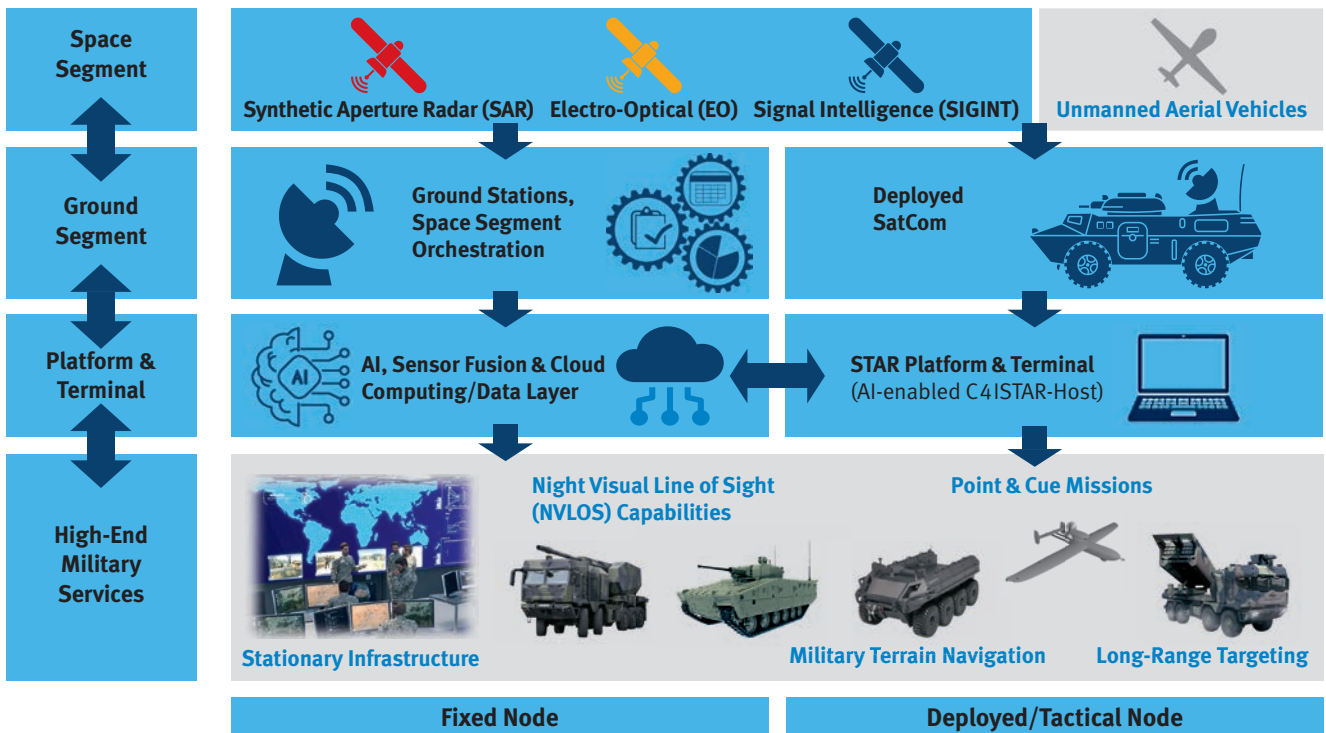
Space Segment

Ground Segment

Platform & Terminal

High-End Military Services

Synthetic Aperture Radar (SAR)

Electro-Optical (EO)

Signal Intelligence (SIGINT)

Unmanned Aerial Vehicles

Ground Stations, Space Segment Orchestration

Deployed SatCom

AI

AI, Sensor Fusion & Cloud Computing/Data Layer

STAR Platform & Terminal (AI-enabled C4ISTAR-Host)

Night Visual Line of Sight (NVLOS) Capabilities

Point & Cue Missions

Stationary Infrastructure

Military Terrain Navigation

Long-Range Targeting

Fixed Node

Deployed/Tactical Node